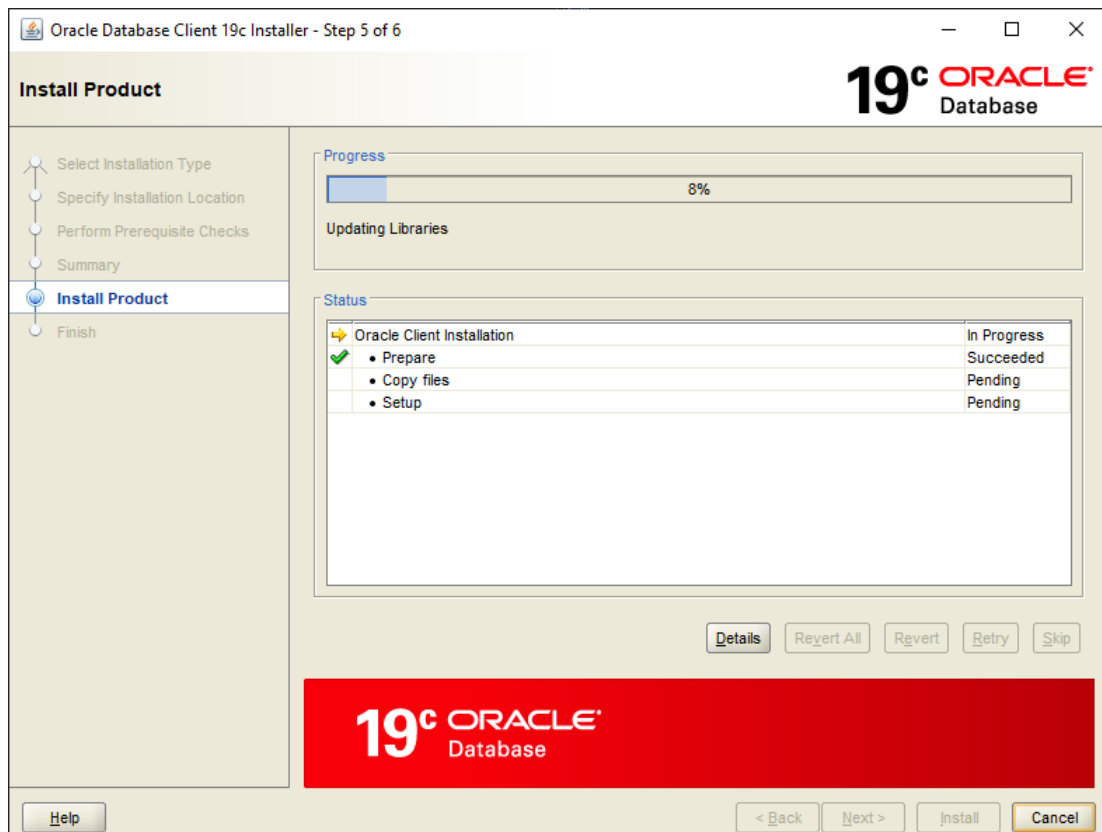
Oracle Database Client 19c Installer - Step 5 of 6

Install Product

19c ORACLE Database

Select Installation Type
Specify Installation Location
Perform Prerequisite Checks
Summary
Install Product
Finish

Progress

8%

Updating Libraries

Status

| | | |
|---|---|---|
| | Oracle Client Installation | In Progress |
| | • Prepare | Succeeded |
| | • Copy files | Pending |
| | • Setup | Pending |

Details Revert All Revert Retry Skip

19c ORACLE Database

Help < Back Next > Install Cancel